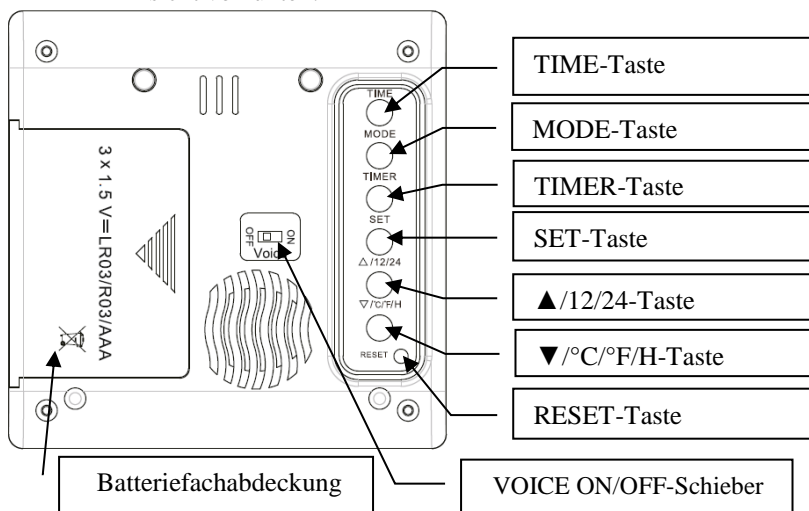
TIME
MODE
TIMER
SET
△/12/24
▽/°C/°F/H
RESET

3 x 1.5 V=LR03/R03/AAA

OFF ON
Voice

TIME-Taste

MODE-Taste

TIMER-Taste

SET-Taste

▲/12/24-Taste

▼/°C/°F/H-Taste

RESET-Taste

Batteriefachabdeckung

VOICE ON/OFF-Schieber